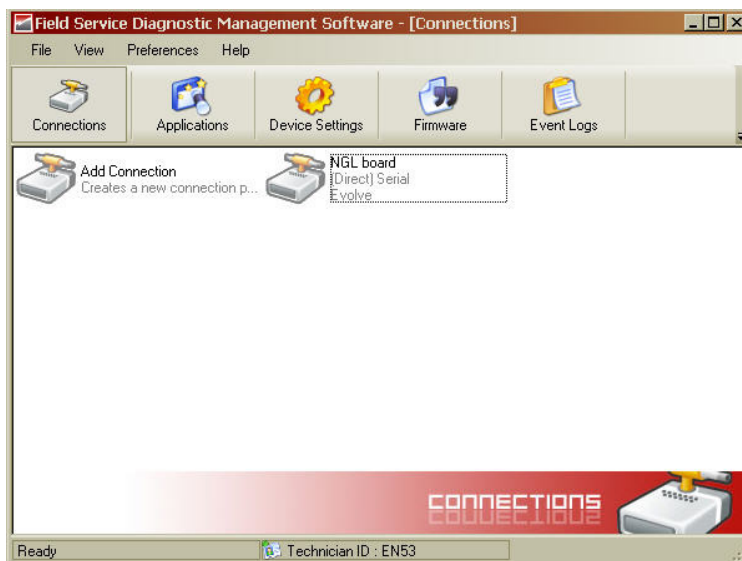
Field Service Diagnostic Management Software - [Connections]

File View Preferences Help

Connections Applications Device Settings Firmware Event Logs

Add Connection
Creates a new connection p...

NGL board
(Direct) Serial
Evolve

CONNECTIONS

Ready

Technician ID : EN53